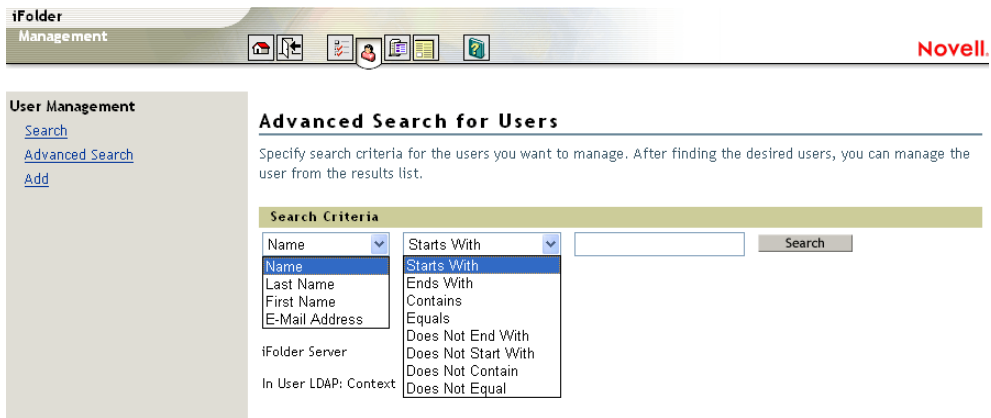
iFolder
Management

Novell.

User Management
Search
Advanced Search
Add

Advanced Search for Users

Specify search criteria for the users you want to manage. After finding the desired users, you can manage the user from the results list.

Search Criteria

Name
Name
Last Name
First Name
E-Mail Address

Starts With
Starts With
Ends With
Contains
Equals
Does Not End With
Does Not Start With
Does Not Contain
Does Not Equal

Search

iFolder Server

In User LDAP: Context